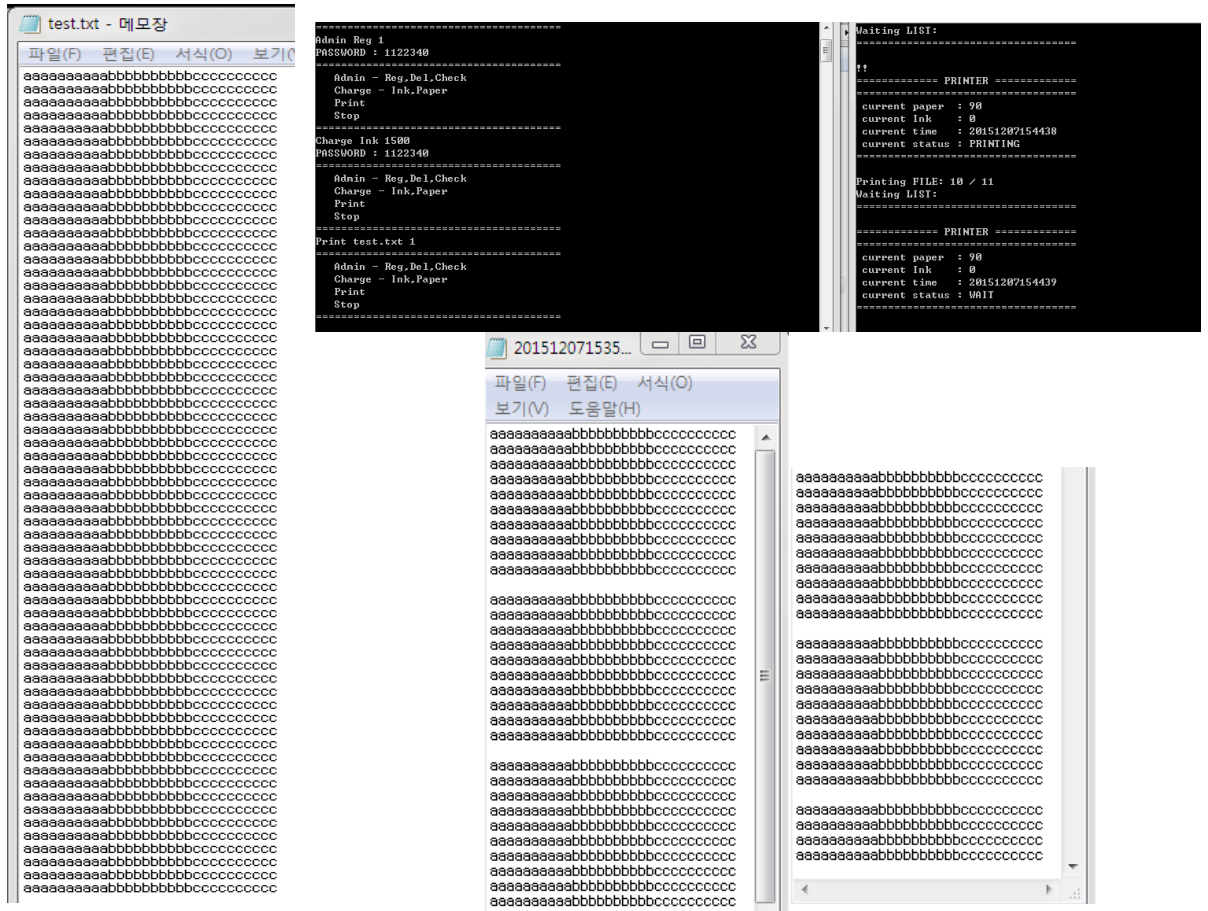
test.txt - 메모장

파일(F) 편집(E) 서식(O) 보기(V)

aaaaaaaaaabbbbbbbbbbcccccccccc
aaaaaaaaaabbbbbbbbbbcccccccccc
aaaaaaaaaabbbbbbbbbbcccccccccc
aaaaaaaaaabbbbbbbbbbcccccccccc
aaaaaaaaaabbbbbbbbbbcccccccccc
aaaaaaaaaabbbbbbbbbbcccccccccc
aaaaaaaaaabbbbbbbbbbcccccccccc
aaaaaaaaaabbbbbbbbbbcccccccccc
aaaaaaaaaabbbbbbbbbbcccccccccc
aaaaaaaaaabbbbbbbbbbcccccccccc
aaaaaaaaaabbbbbbbbbbcccccccccc
aaaaaaaaaabbbbbbbbbbcccccccccc
aaaaaaaaaabbbbbbbbbbcccccccccc
aaaaaaaaaabbbbbbbbbbcccccccccc
aaaaaaaaaabbbbbbbbbbcccccccccc
aaaaaaaaaabbbbbbbbbbcccccccccc
aaaaaaaaaabbbbbbbbbbcccccccccc
aaaaaaaaaabbbbbbbbbbcccccccccc
aaaaaaaaaabbbbbbbbbbcccccccccc
aaaaaaaaaabbbbbbbbbbcccccccccc
aaaaaaaaaabbbbbbbbbbcccccccccc
aaaaaaaaaabbbbbbbbbbcccccccccc
aaaaaaaaaabbbbbbbbbbcccccccccc
aaaaaaaaaabbbbbbbbbbcccccccccc
aaaaaaaaaabbbbbbbbbbcccccccccc
aaaaaaaaaabbbbbbbbbbcccccccccc
aaaaaaaaaabbbbbbbbbbcccccccccc
aaaaaaaaaabbbbbbbbbbcccccccccc
aaaaaaaaaabbbbbbbbbbcccccccccc
aaaaaaaaaabbbbbbbbbbcccccccccc

=====================================
Admin Reg 1
PASSWORD : 1122340
=====================================
Admin - Reg,Del,Check
Charge - Ink,Paper
Print
Stop
=====================================
Charge Ink 1500
PASSWORD : 1122340
=====================================
Admin - Reg,Del,Check
Charge - Ink,Paper
Print
Stop
=====================================
Print test.txt 1
=====================================
Admin - Reg,Del,Check
Charge - Ink,Paper
Print
Stop
=====================================

Waiting LIST:
================================
!!
============ PRINTER ============
================================
current paper : 90
current Ink : 0
current time : 20151207154438
current status : PRINTING
================================
Printing FILE: 10 / 11
Waiting LIST:
================================
============ PRINTER ============
================================
current paper : 90
current Ink : 0
current time : 20151207154439
current status : WAIT
================================

201512071535...

파일(F) 편집(E) 서식(O)
보기(V) 도움말(H)

aaaaaaaaaabbbbbbbbbbcccccccccc
aaaaaaaaaabbbbbbbbbbcccccccccc
aaaaaaaaaabbbbbbbbbbcccccccccc
aaaaaaaaaabbbbbbbbbbcccccccccc
aaaaaaaaaabbbbbbbbbbcccccccccc
aaaaaaaaaabbbbbbbbbbcccccccccc
aaaaaaaaaabbbbbbbbbbcccccccccc
aaaaaaaaaabbbbbbbbbbcccccccccc
aaaaaaaaaabbbbbbbbbbcccccccccc
aaaaaaaaaabbbbbbbbbbcccccccccc

aaaaaaaaaabbbbbbbbbbcccccccccc
aaaaaaaaaabbbbbbbbbbcccccccccc
aaaaaaaaaabbbbbbbbbbcccccccccc
aaaaaaaaaabbbbbbbbbbcccccccccc
aaaaaaaaaabbbbbbbbbbcccccccccc
aaaaaaaaaabbbbbbbbbbcccccccccc
aaaaaaaaaabbbbbbbbbbcccccccccc
aaaaaaaaaabbbbbbbbbbcccccccccc
aaaaaaaaaabbbbbbbbbbcccccccccc
aaaaaaaaaabbbbbbbbbbcccccccccc

aaaaaaaaaabbbbbbbbbbcccccccccc
aaaaaaaaaabbbbbbbbbbcccccccccc
aaaaaaaaaabbbbbbbbbbcccccccccc
aaaaaaaaaabbbbbbbbbbcccccccccc
aaaaaaaaaabbbbbbbbbbcccccccccc
aaaaaaaaaabbbbbbbbbbcccccccccc
aaaaaaaaaabbbbbbbbbbcccccccccc
aaaaaaaaaabbbbbbbbbbcccccccccc
aaaaaaaaaabbbbbbbbbbcccccccccc
aaaaaaaaaabbbbbbbbbbcccccccccc

aaaaaaaaaabbbbbbbbbbcccccccccc
aaaaaaaaaabbbbbbbbbbcccccccccc
aaaaaaaaaabbbbbbbbbbcccccccccc
aaaaaaaaaabbbbbbbbbbcccccccccc
aaaaaaaaaabbbbbbbbbbcccccccccc
aaaaaaaaaabbbbbbbbbbcccccccccc
aaaaaaaaaabbbbbbbbbbcccccccccc
aaaaaaaaaabbbbbbbbbbcccccccccc
aaaaaaaaaabbbbbbbbbbcccccccccc
aaaaaaaaaabbbbbbbbbbcccccccccc

aaaaaaaaaabbbbbbbbbbcccccccccc
aaaaaaaaaabbbbbbbbbbcccccccccc
aaaaaaaaaabbbbbbbbbbcccccccccc
aaaaaaaaaabbbbbbbbbbcccccccccc
aaaaaaaaaabbbbbbbbbbcccccccccc
aaaaaaaaaabbbbbbbbbbcccccccccc
aaaaaaaaaabbbbbbbbbbcccccccccc
aaaaaaaaaabbbbbbbbbbcccccccccc
aaaaaaaaaabbbbbbbbbbcccccccccc
aaaaaaaaaabbbbbbbbbbcccccccccc

aaaaaaaaaabbbbbbbbbbcccccccccc
aaaaaaaaaabbbbbbbbbbcccccccccc
aaaaaaaaaabbbbbbbbbbcccccccccc
aaaaaaaaaabbbbbbbbbbcccccccccc